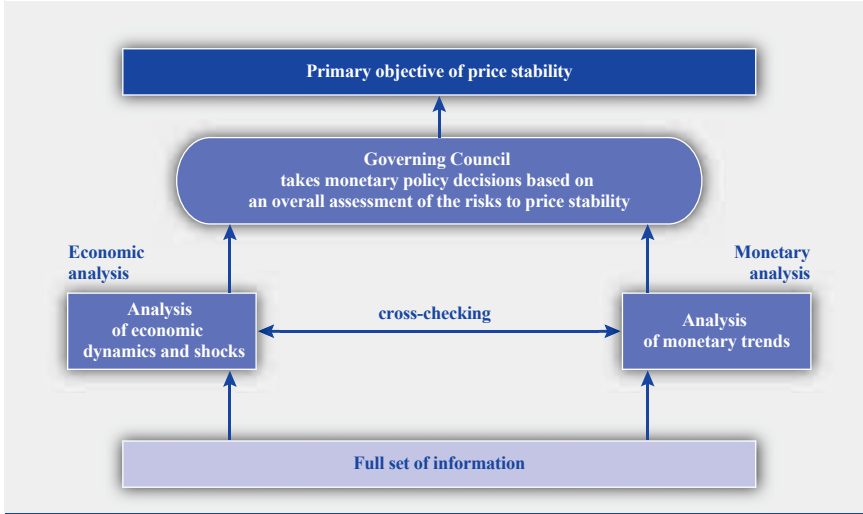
Primary objective of price stability

Governing Council
takes monetary policy decisions based on
an overall assessment of the risks to price stability

Economic analysis

Monetary analysis

Analysis of economic dynamics and shocks

cross-checking

Analysis of monetary trends

Full set of information